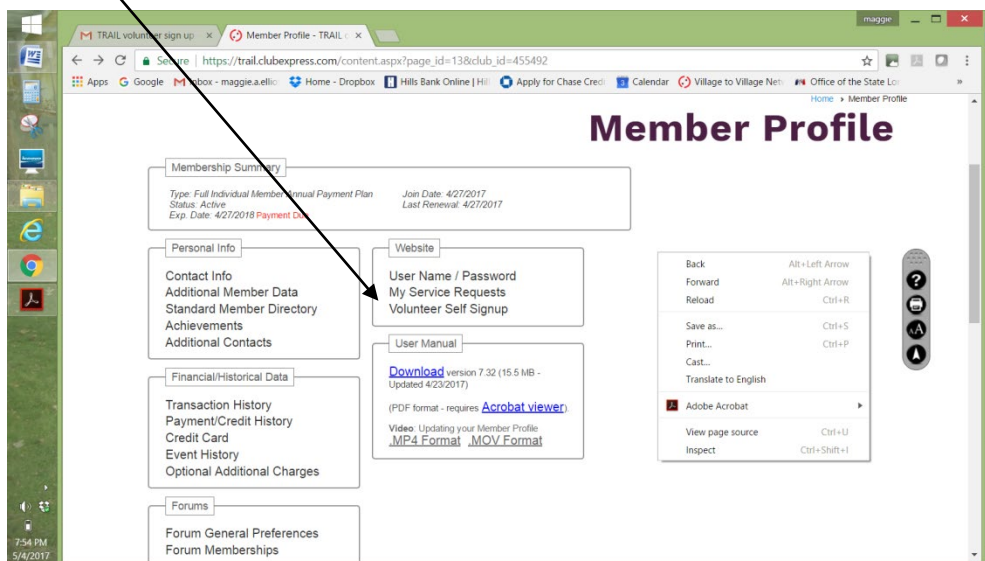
maggie

TRAIL volunteer sign up
Member Profile - TRAIL

Secure | https://trail.clubexpress.com/content.aspx?page_id=13&club_id=455492

Apps Google Inbox - maggie.a.ellio Home - Dropbox Hills Bank Online | Hil Apply for Chase Cred Calendar Village to Village Net Office of the State Lo

Home ▸ Member Profile

Member Profile

Membership Summary

Type: Full Individual Member Annual Payment Plan
Status: Active
Exp. Date: 4/27/2018 Payment Due

Join Date: 4/27/2017
Last Renewal: 4/27/2017

Personal Info

Contact Info
Additional Member Data
Standard Member Directory
Achievements
Additional Contacts

Website

User Name / Password
My Service Requests
Volunteer Self Signup

User Manual

Download version 7.32 (15.5 MB - Updated 4/23/2017)

(PDF format - requires Acrobat viewer).

Video: Updating your Member Profile
.MP4 Format .MOV Format

Financial/Historical Data

Transaction History
Payment/Credit History
Credit Card
Event History
Optional Additional Charges

Forums

Forum General Preferences
Forum Memberships

Back Alt+Left Arrow
Forward Alt+Right Arrow
Reload Ctrl+R
Save as... Ctrl+S
Print... Ctrl+P
Cast...
Translate to English
Adobe Acrobat
View page source Ctrl+U
Inspect Ctrl+Shift+I

7:54 PM
5/4/2017